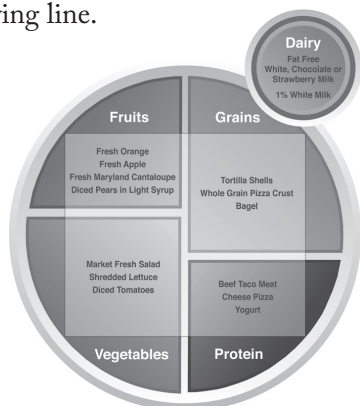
ving line.

Dairy
Fat Free White, Chocolate or Strawberry Milk
1% White Milk

Fruits
Fresh Orange
Fresh Apple
Fresh Maryland Cantaloupe
Diced Pears in Light Syrup

Grains
Tortilla Shells
Whole Grain Pizza Crust
Bagel

Market Fresh Salad
Shredded Lettuce
Diced Tomatoes

Vegetables

Beef Taco Meat
Cheese Pizza
Yogurt

Protein